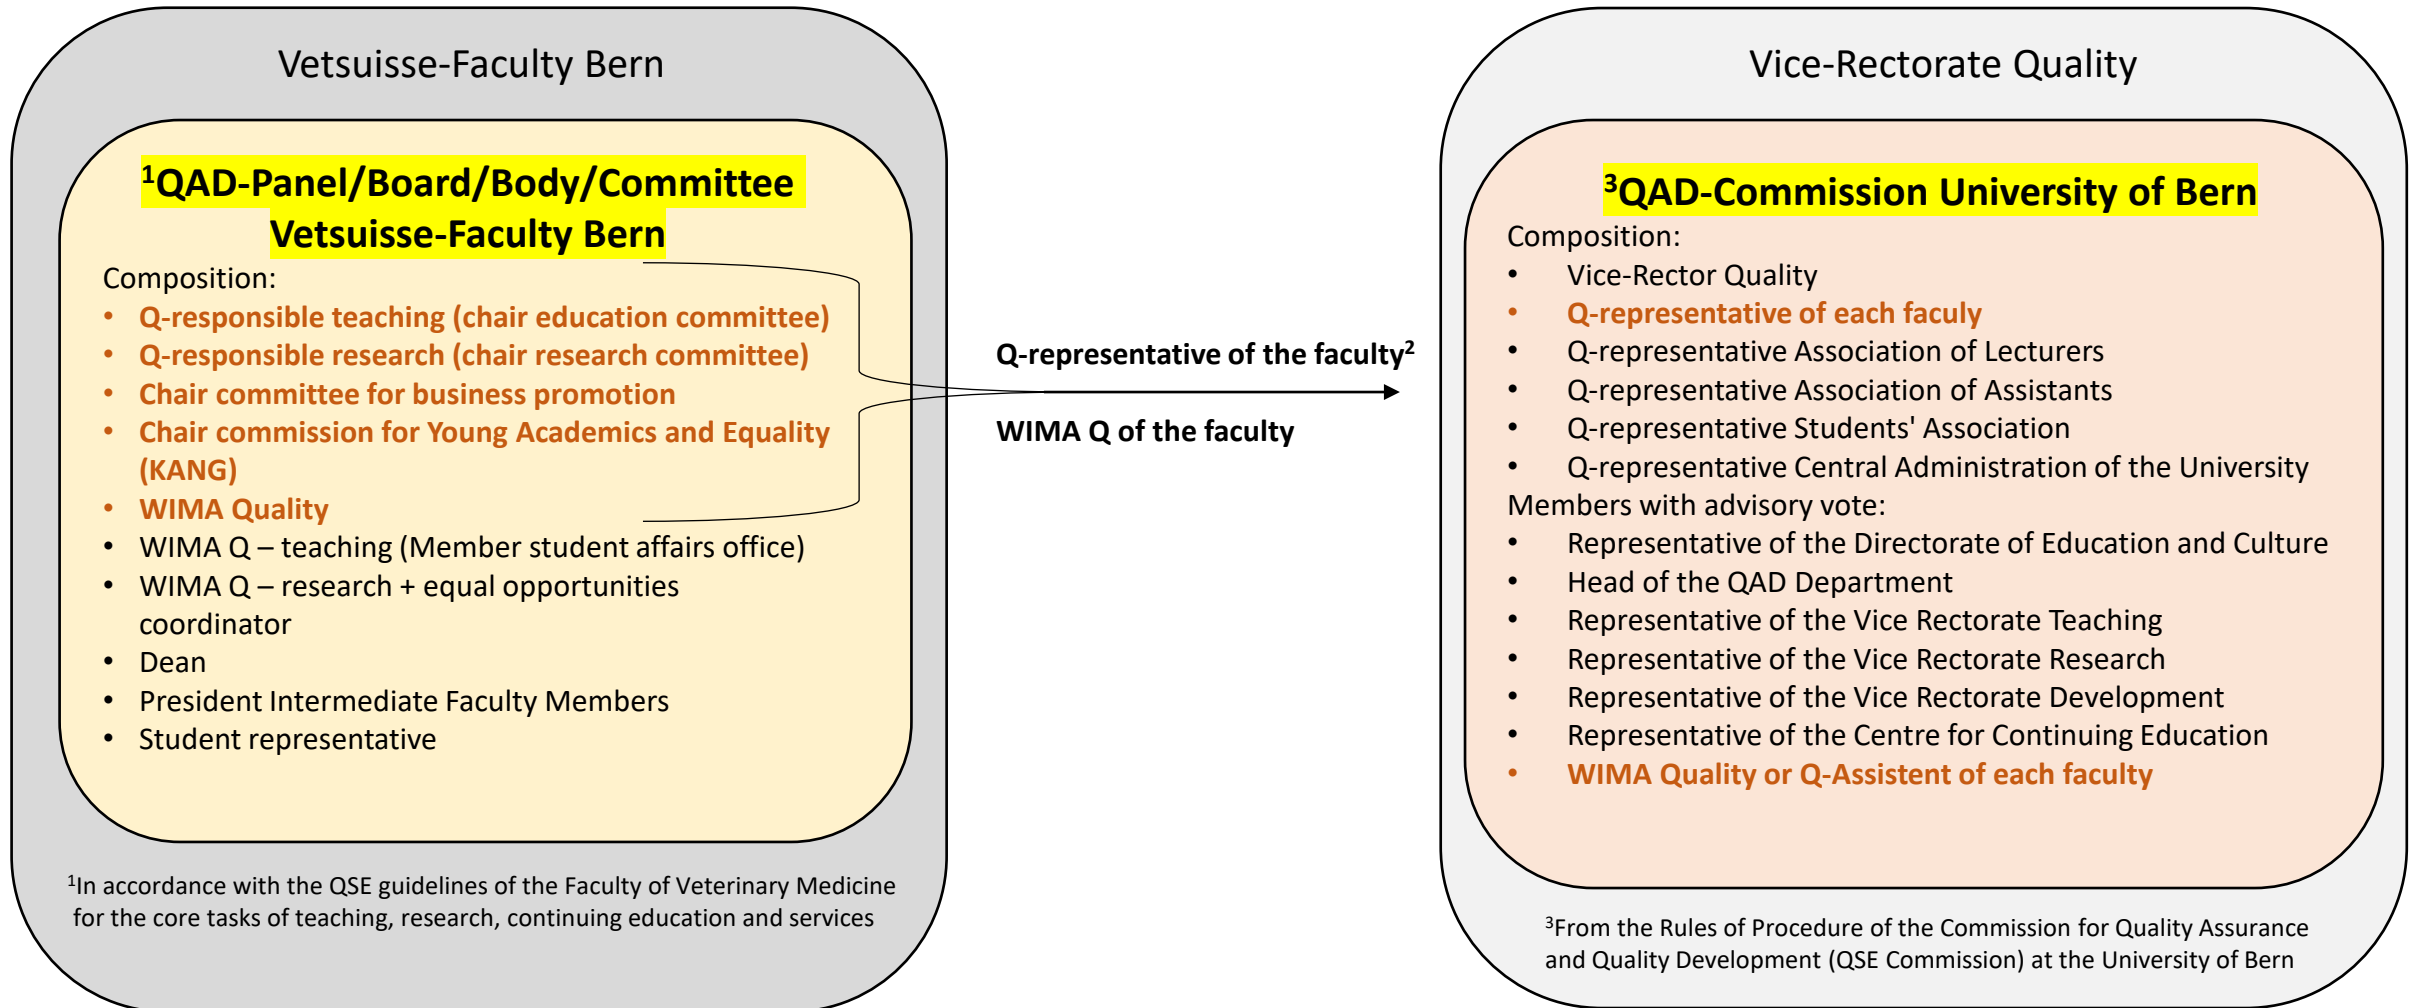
Vetsuisse-Faculty Bern

$^1$QAD-Panel/Board/Body/Committee Vetsuisse-Faculty Bern

Composition:
- Q-responsible teaching (chair education committee)
- Q-responsible research (chair research committee)
- Chair committee for business promotion
- Chair commission for Young Academics and Equality (KANG)
- WIMA Quality
- WIMA Q – teaching (Member student affairs office)
- WIMA Q – research + equal opportunities coordinator
- Dean
- President Intermediate Faculty Members
- Student representative

$^1$In accordance with the QSE guidelines of the Faculty of Veterinary Medicine for the core tasks of teaching, research, continuing education and services

Q-representative of the faculty$^2$

WIMA Q of the faculty

Vice-Rectorate Quality

$^3$QAD-Commission University of Bern

Composition:
- Vice-Rector Quality
- Q-representative of each faculy
- Q-representative Association of Lecturers
- Q-representative Association of Assistants
- Q-representative Students' Association
- Q-representative Central Administration of the University

Members with advisory vote:
- Representative of the Directorate of Education and Culture
- Head of the QAD Department
- Representative of the Vice Rectorate Teaching
- Representative of the Vice Rectorate Research
- Representative of the Vice Rectorate Development
- Representative of the Centre for Continuing Education
- WIMA Quality or Q-Assistent of each faculty

$^3$From the Rules of Procedure of the Commission for Quality Assurance and Quality Development (QSE Commission) at the University of Bern